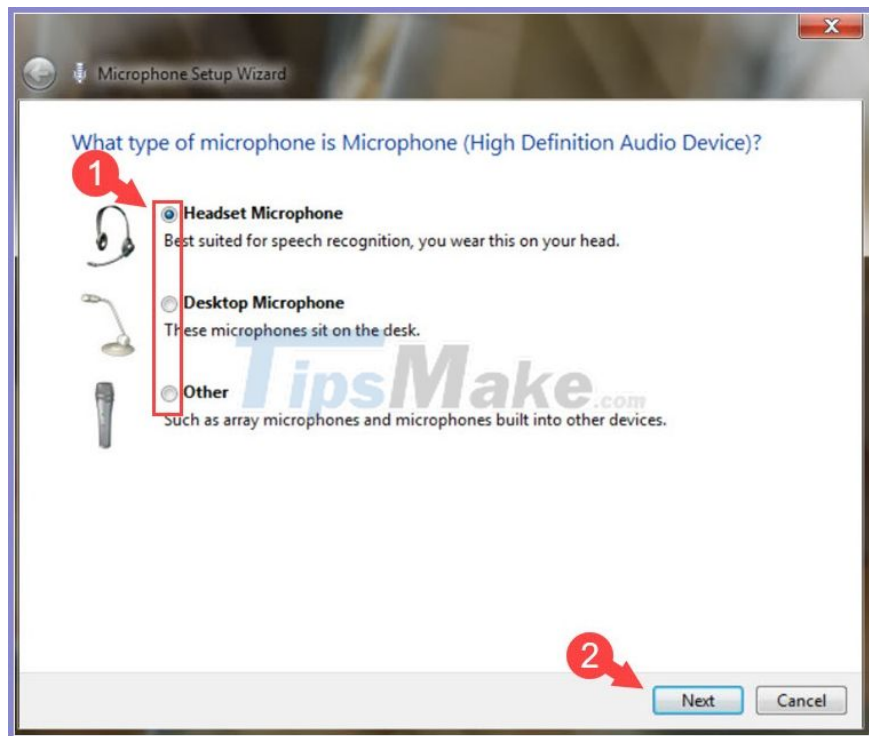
Microphone Setup Wizard

What type of microphone is Microphone (High Definition Audio Device)?

1

Headset Microphone
Best suited for speech recognition, you wear this on your head.

Desktop Microphone
These microphones sit on the desk.

TipsMake.com

Other
Such as array microphones and microphones built into other devices.

2

Next
Cancel